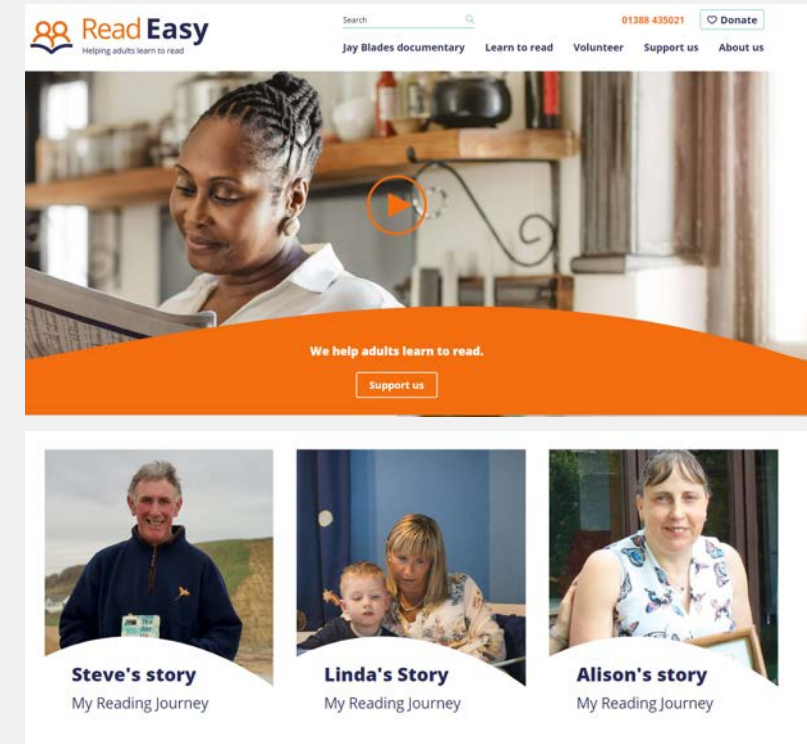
Read Easy
Helping adults learn to read

Search

01388 435021

Donate

Jay Blades documentary Learn to read Volunteer Support us About us

We help adults learn to read.

Support us

Steve's story
My Reading Journey

Linda's Story
My Reading Journey

Alison's story
My Reading Journey